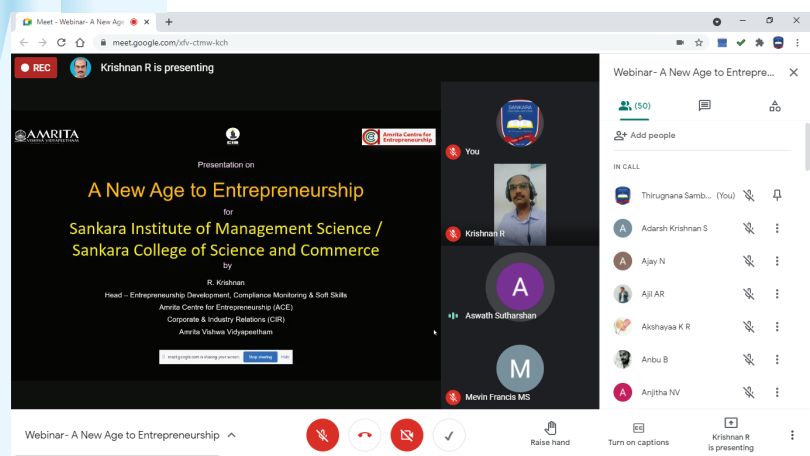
Meet - Webinar- A New Age to

meet.google.com/xfv-ctmw-kch

REC

Krishnan R is presenting

AMRITA
VISHWA VIDYAPEETHAM

CIR

Amrita Centre for Entrepreneurship

Presentation on

A New Age to Entrepreneurship

for

Sankara Institute of Management Science / Sankara College of Science and Commerce

by

R. Krishnan
Head – Entrepreneurship Development, Compliance Monitoring & Soft Skills
Amrita Centre for Entrepreneurship (ACE)
Corporate & Industry Relations (CIR)
Amrita Vishwa Vidyapeetham

meet.google.com is sharing your screen. Stop sharing Hide

You

Krishnan R

A

Aswath Sutharshan

M

Mevin Francis MS

Webinar- A New Age to Entrepre

(50)

Add people

IN CALL

Thirugnana Samb... (You)

Adarsh Krishnan S

Ajay N

Ajil AR

Akshayaa K R

Anbu B

Anjitha NV

Webinar- A New Age to Entrepreneurship

Raise hand

Turn on captions

Krishnan R is presenting